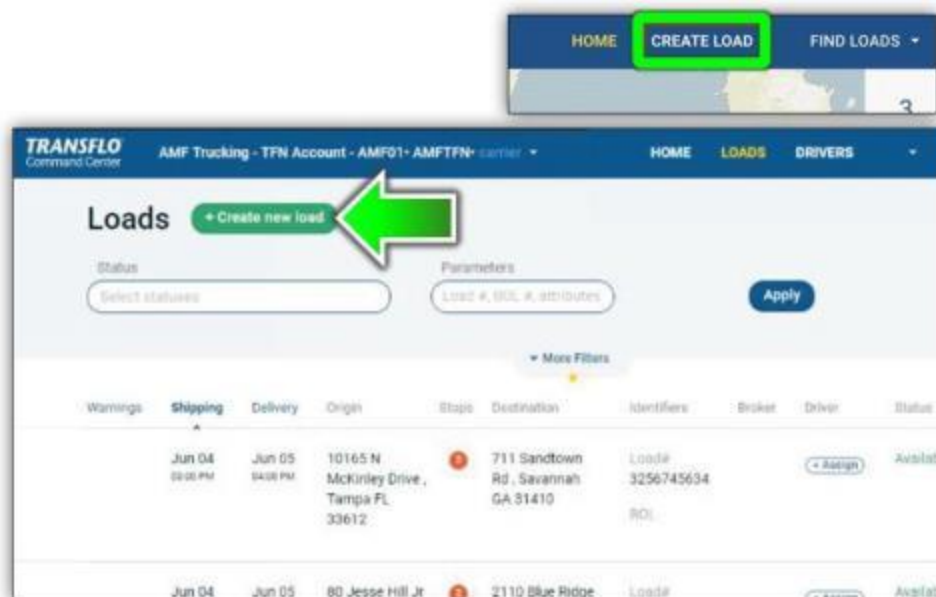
HOME CREATE LOAD FIND LOADS ▾

3

TRANSFLO Command Center

AMF Trucking - TFN Account - AMF01- AMFTFN- carrier ▾

HOME LOADS DRIVERS ▾

Loads

+ Create new load

Status

Select statuses

Parameters

Load #, BOL #, attributes

Apply

▾ More Filters

| Warnings | Shipping | Delivery | Origin | Stops | Destination | Identifiers | Broker | Driver | Status |
|---|---|---|---|---|---|---|---|---|---|
| | Jun 04 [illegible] | Jun 05 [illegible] | 10165 N McKinley Drive , Tampa FL 33612 | 2 | 711 Sandtown Rd , Savannah GA 31410 | Load# 3256745634 BOL | | + Assign | Availa |
| | Jun 04 | Jun 05 | 80 Jesse Hill Jr | 2 | 2110 Blue Ridge | Load# | | | Availa |